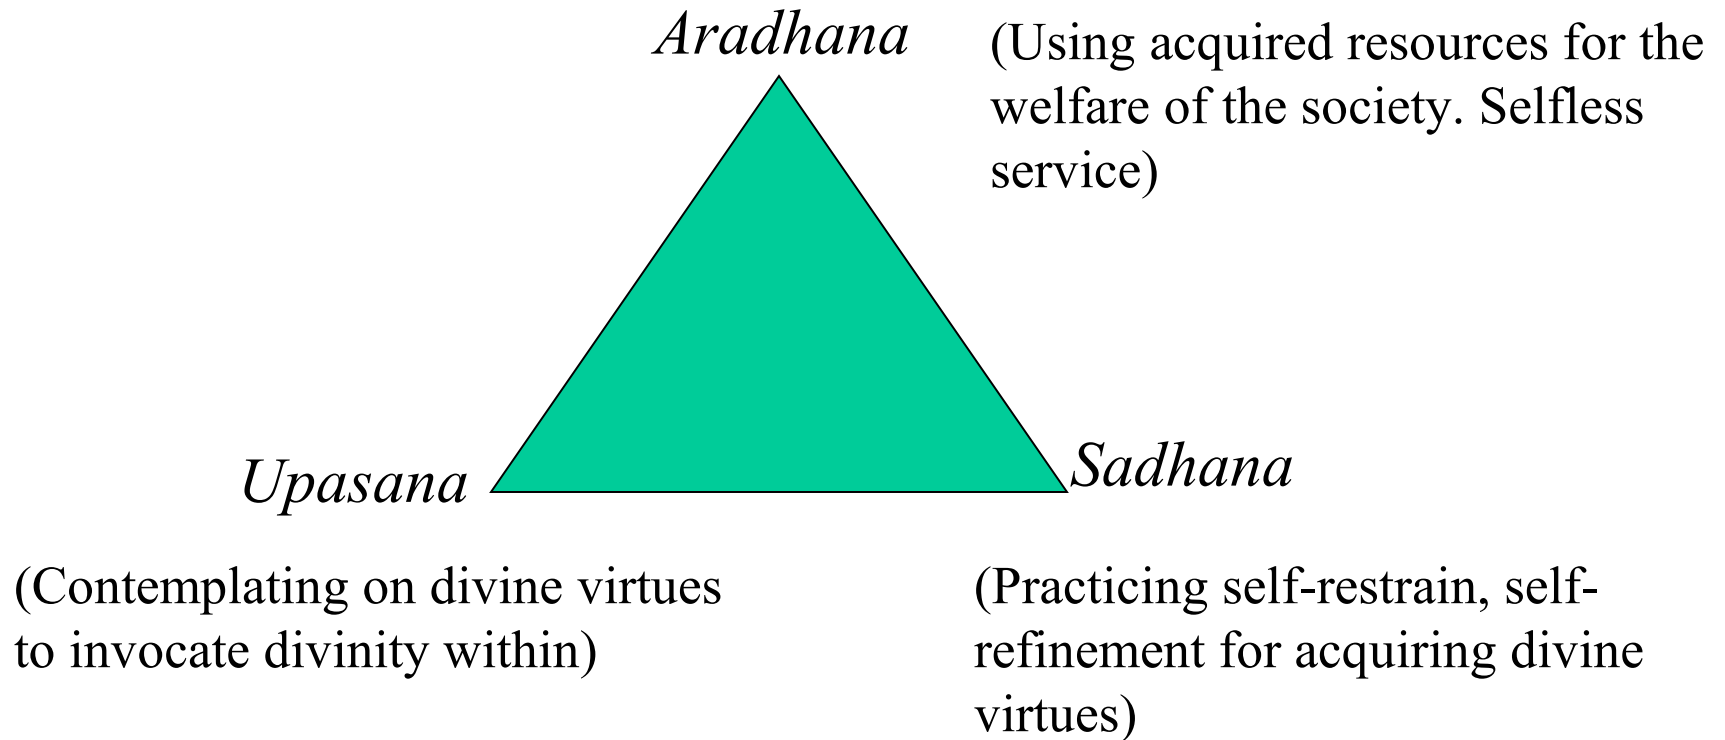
Aradhana

(Using acquired resources for the welfare of the society. Selfless service)

Upasana

Sadhana

(Contemplating on divine virtues to invocate divinity within)

(Practicing self-restrain, self-refinement for acquiring divine virtues)